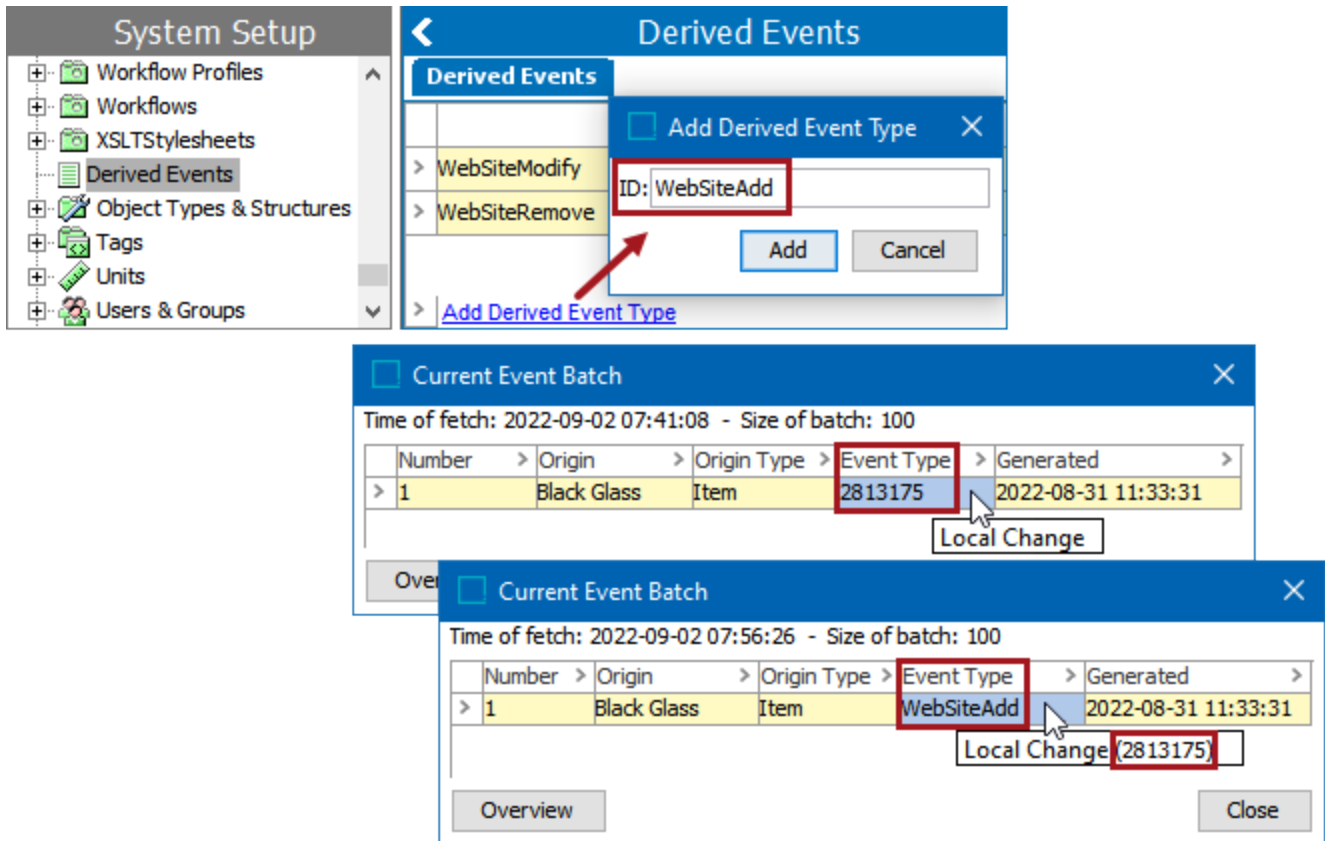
System Setup
Workflow Profiles
Workflows
XSLTStylesheets
Derived Events
Object Types & Structures
Tags
Units
Users & Groups

Derived Events
Derived Events
WebSiteModify
WebSiteRemove
Add Derived Event Type

Add Derived Event Type
ID: WebSiteAdd
Add
Cancel

Current Event Batch
Time of fetch: 2022-09-02 07:41:08 - Size of batch: 100

| Number | Origin | Origin Type | Event Type | Generated |
|---|---|---|---|---|
| 1 | Black Glass | Item | 2813175 | 2022-08-31 11:33:31 |

Local Change
Ove

Current Event Batch
Time of fetch: 2022-09-02 07:56:26 - Size of batch: 100

| Number | Origin | Origin Type | Event Type | Generated |
|---|---|---|---|---|
| 1 | Black Glass | Item | WebSiteAdd | 2022-08-31 11:33:31 |

Local Change (2813175)
Overview
Close